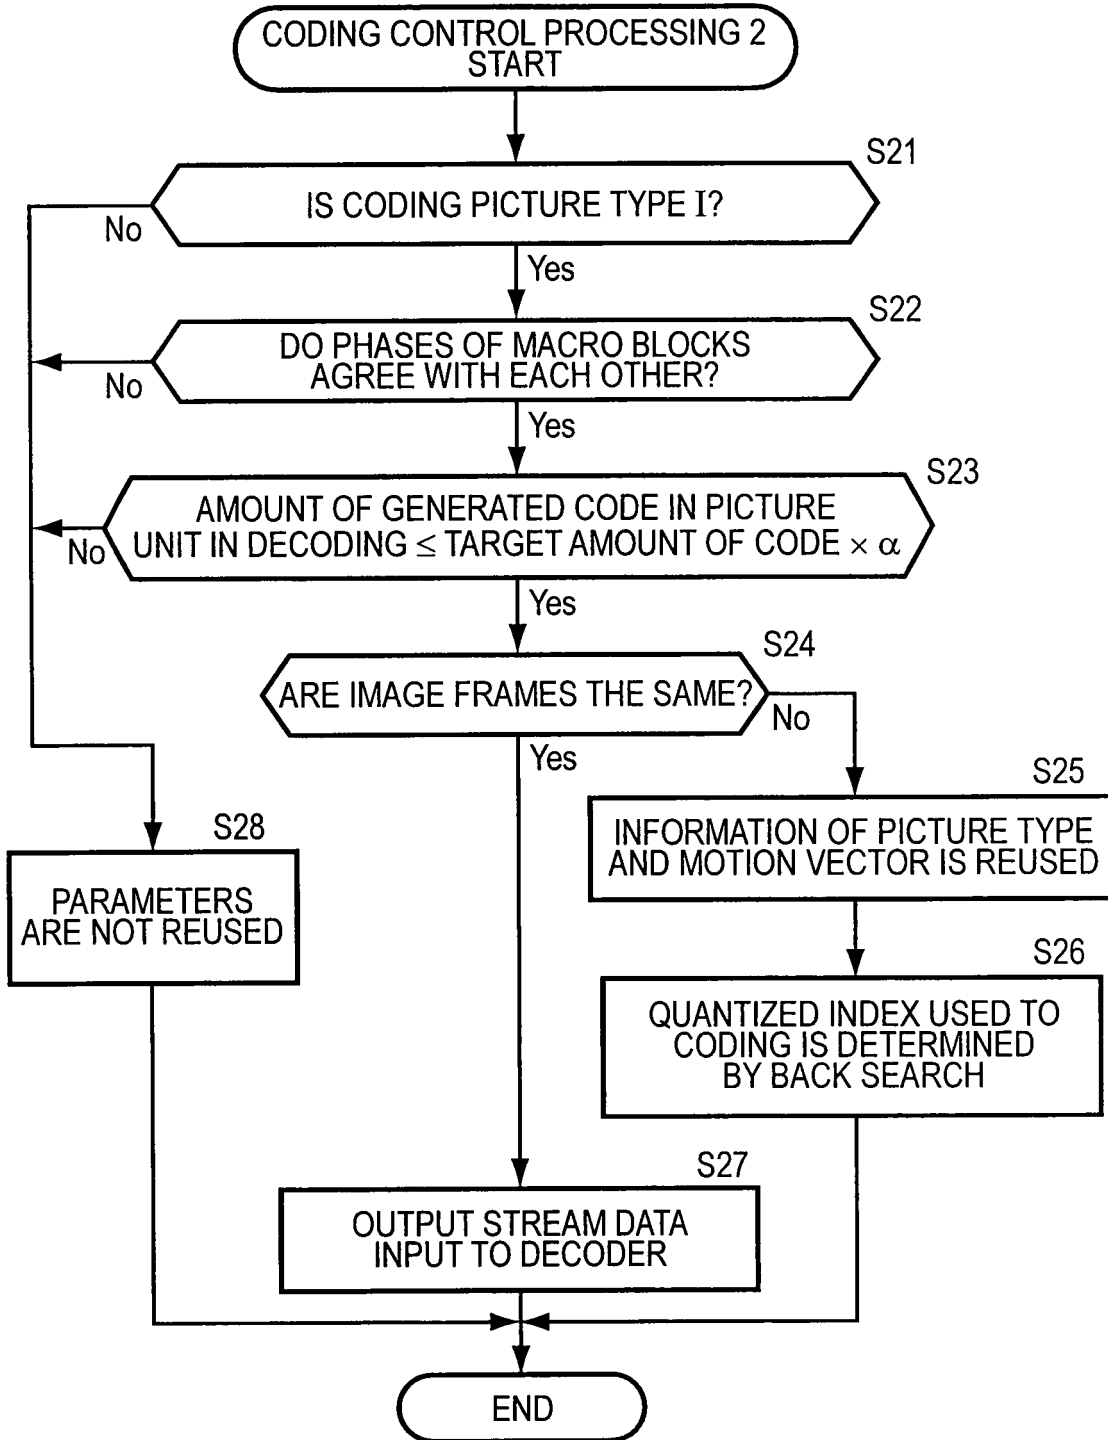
CODING CONTROL PROCESSING 2
START

S21

IS CODING PICTURE TYPE I?

No

Yes

S22

DO PHASES OF MACRO BLOCKS AGREE WITH EACH OTHER?

No

Yes

S23

AMOUNT OF GENERATED CODE IN PICTURE UNIT IN DECODING $\leq$ TARGET AMOUNT OF CODE $\times$ $\alpha$

No

Yes

S24

ARE IMAGE FRAMES THE SAME?

No

Yes

S25

INFORMATION OF PICTURE TYPE AND MOTION VECTOR IS REUSED

S28

PARAMETERS ARE NOT REUSED

S26

QUANTIZED INDEX USED TO CODING IS DETERMINED BY BACK SEARCH

S27

OUTPUT STREAM DATA INPUT TO DECODER

END